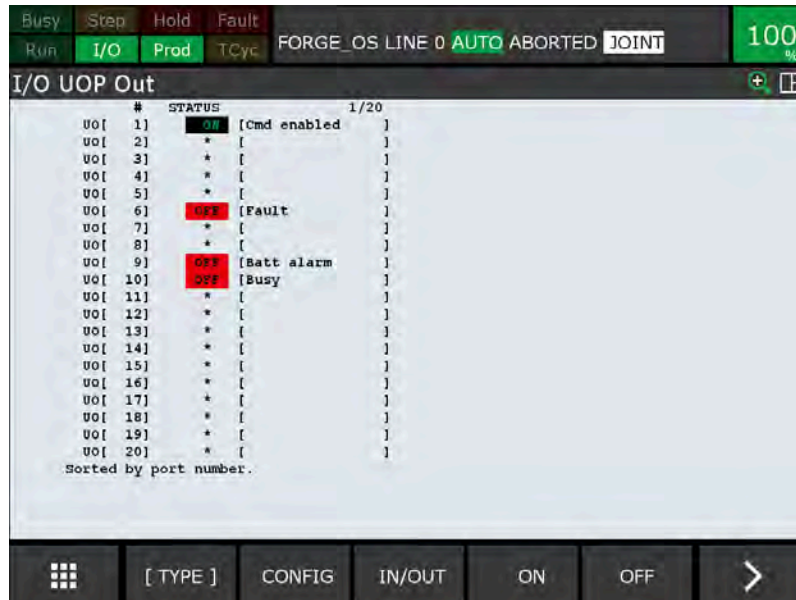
Busy Step Hold Fault
Run I/O Prod TCyc

FORGE_OS LINE 0 AUTO ABORTED JOINT

100 %

I/O UOP Out

| | # | STATUS | | 1/20 |
|---|---|---|---|---|
| UO[ | 1] | ON | [Cmd enabled | ] |
| UO[ | 2] | * | [ | ] |
| UO[ | 3] | * | [ | ] |
| UO[ | 4] | * | [ | ] |
| UO[ | 5] | * | [ | ] |
| UO[ | 6] | OFF | [Fault | ] |
| UO[ | 7] | * | [ | ] |
| UO[ | 8] | * | [ | ] |
| UO[ | 9] | OFF | [Batt alarm | ] |
| UO[ | 10] | OFF | [Busy | ] |
| UO[ | 11] | * | [ | ] |
| UO[ | 12] | * | [ | ] |
| UO[ | 13] | * | [ | ] |
| UO[ | 14] | * | [ | ] |
| UO[ | 15] | * | [ | ] |
| UO[ | 16] | * | [ | ] |
| UO[ | 17] | * | [ | ] |
| UO[ | 18] | * | [ | ] |
| UO[ | 19] | * | [ | ] |
| UO[ | 20] | * | [ | ] |

Sorted by port number.

[ TYPE ] CONFIG IN/OUT ON OFF